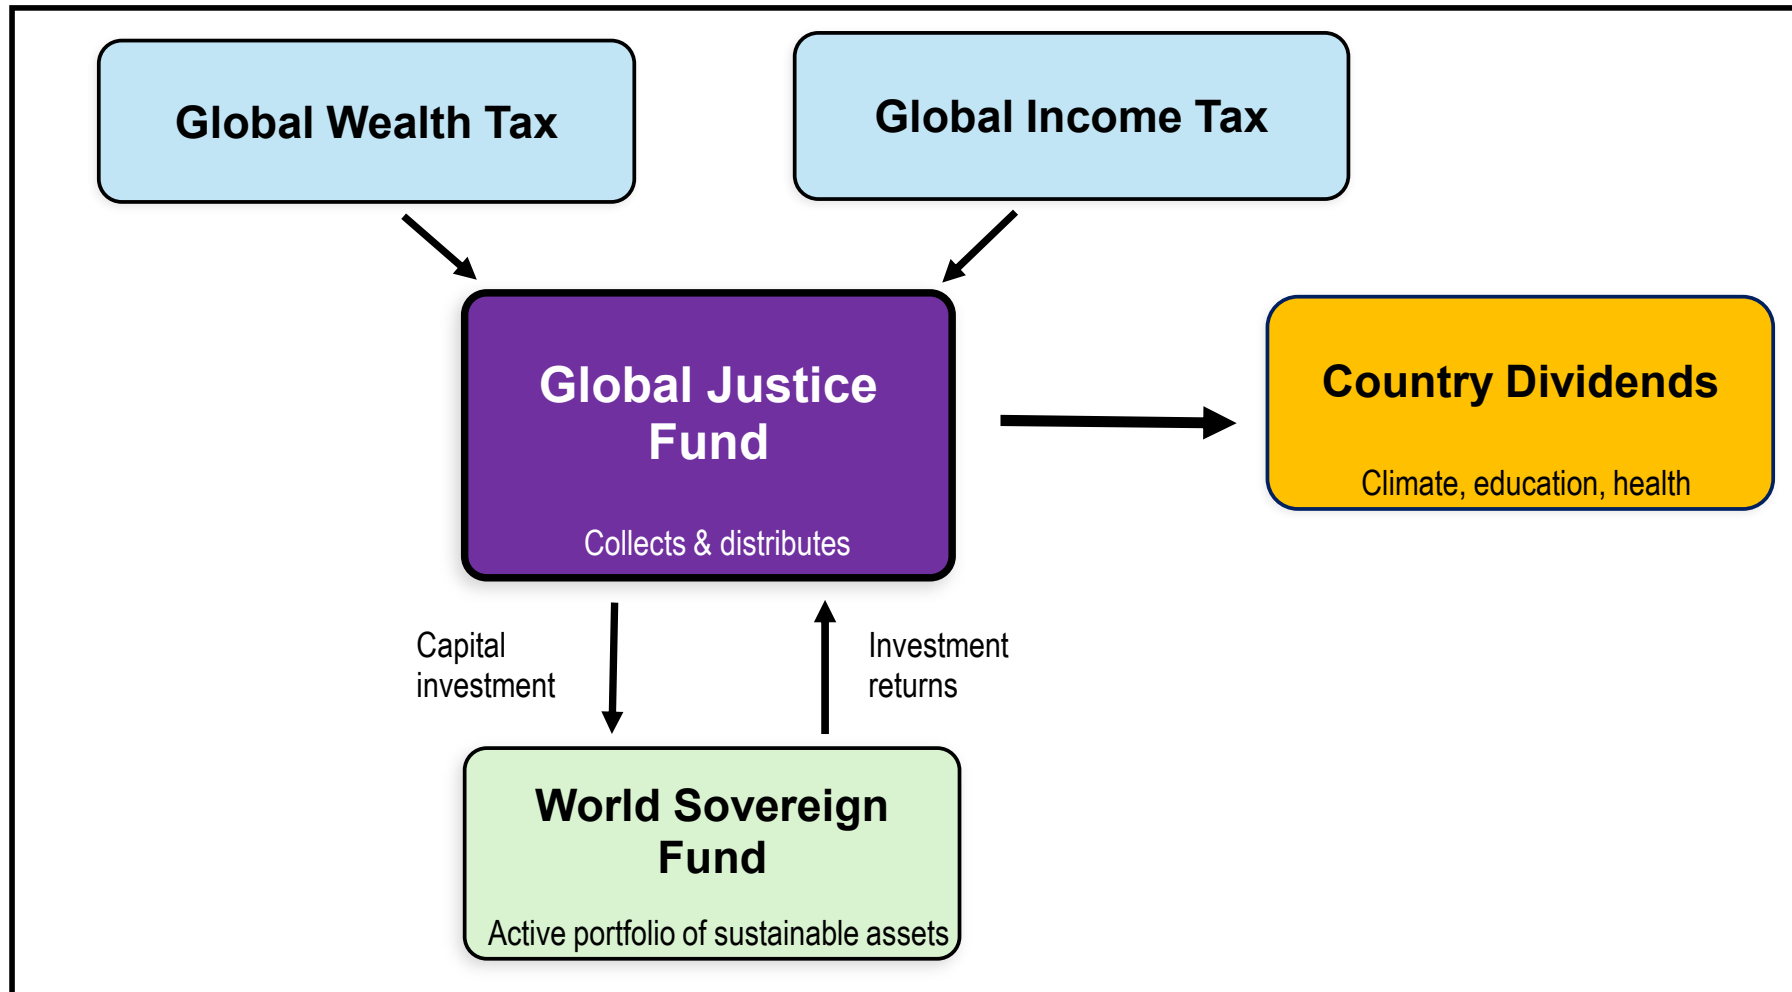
Global Wealth Tax

Global Income Tax

Global Justice Fund

Collects & distributes

Country Dividends

Climate, education, health

Capital investment

Investment returns

World Sovereign Fund

Active portfolio of sustainable assets